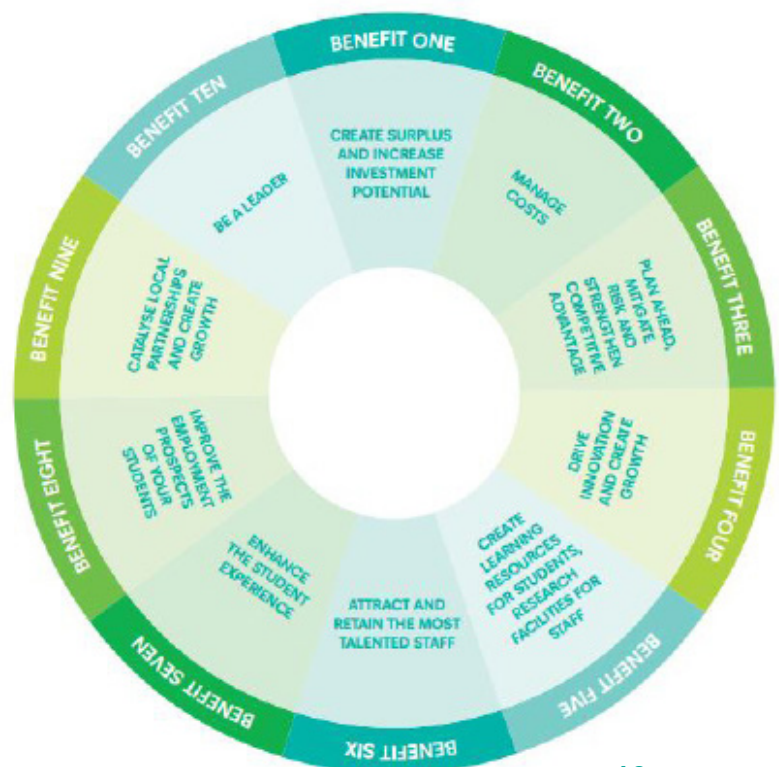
BENEFIT ONE

CREATE SURPLUS AND INCREASE INVESTMENT POTENTIAL

BENEFIT TWO

MANAGE COSTS

BENEFIT THREE

PLAN AHEAD, MITIGATE RISK AND STRENGTHEN COMPETITIVE ADVANTAGE

BENEFIT FOUR

DRIVE INNOVATION AND CREATE GROWTH

BENEFIT FIVE

CREATE LEARNING RESOURCES FOR STUDENTS, RESEARCH FACILITIES FOR STAFF

BENEFIT SIX

ATTRACT AND RETAIN THE MOST TALENTED STAFF

BENEFIT SEVEN

ENHANCE THE STUDENT EXPERIENCE

BENEFIT EIGHT

IMPROVE THE EMPLOYMENT PROSPECTS OF YOUR STUDENTS

BENEFIT NINE

CATALYSE LOCAL PARTNERSHIPS AND CREATE GROWTH

BENEFIT TEN

BE A LEADER